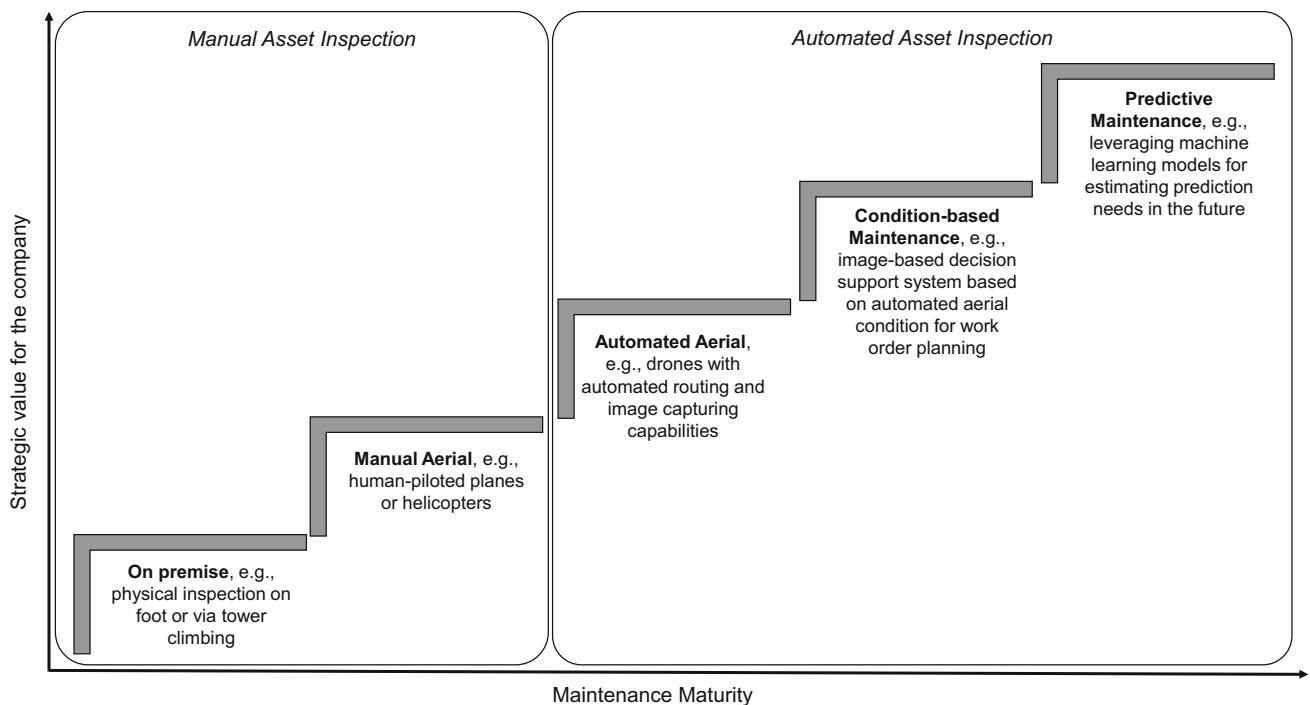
Strategic value for the company

Manual Asset Inspection

Automated Asset Inspection

**Predictive Maintenance**, e.g., leveraging machine learning models for estimating prediction needs in the future

**Condition-based Maintenance**, e.g., image-based decision support system based on automated aerial condition for work order planning

**Automated Aerial**, e.g., drones with automated routing and image capturing capabilities

**Manual Aerial**, e.g., human-piloted planes or helicopters

**On premise**, e.g., physical inspection on foot or via tower climbing

Maintenance Maturity